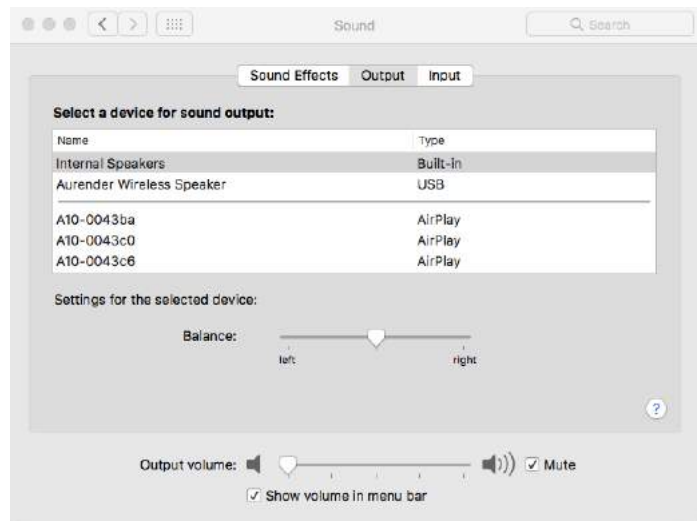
Sound

Search

Sound Effects Output Input

Select a device for sound output:

| Name | Type |
|---|---|
| Internal Speakers | Built-in |
| Aurender Wireless Speaker | USB |
| A10-0043ba | AirPlay |
| A10-0043c0 | AirPlay |
| A10-0043c6 | AirPlay |

Settings for the selected device:

Balance:

left right

?

Output volume: ✓ Mute

✓ Show volume in menu bar